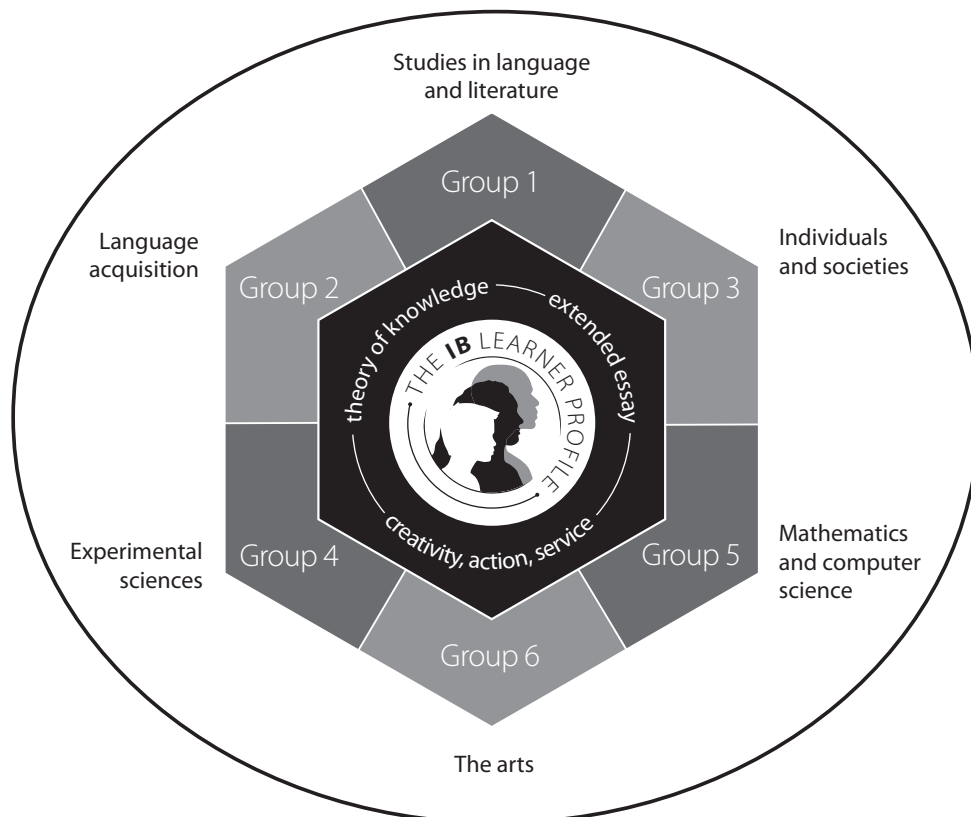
Studies in language and literature

Language acquisition

Individuals and societies

Group 1

Group 2

Group 3

theory of knowledge

extended essay

THE IB LEARNER PROFILE

creativity, action, service

Group 4

Group 5

Group 6

Experimental sciences

Mathematics and computer science

The arts